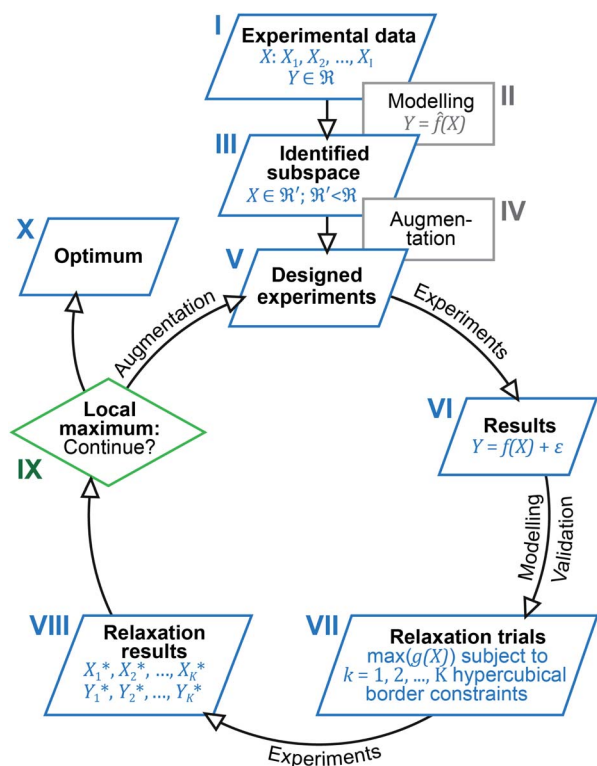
I
Experimental data
$X: X_1, X_2, \ldots, X_1$
$Y \in \Re$

Modelling
$Y = \hat{f}(X)$
II

III
Identified subspace
$X \in \Re'; \Re' < \Re$

Augmentation
IV

X
Optimum

V
Designed experiments

Augmentation

Experiments

Local maximum: Continue?

IX

VI
Results
$Y = f(X) + \varepsilon$

Modelling
Validation

VIII
Relaxation results
$X_1^*, X_2^*, \ldots, X_K^*$
$Y_1^*, Y_2^*, \ldots, Y_K^*$

VII
Relaxation trials
$\max(g(X))$ subject to $k = 1, 2, \ldots,$ K hypercubical border constraints

Experiments